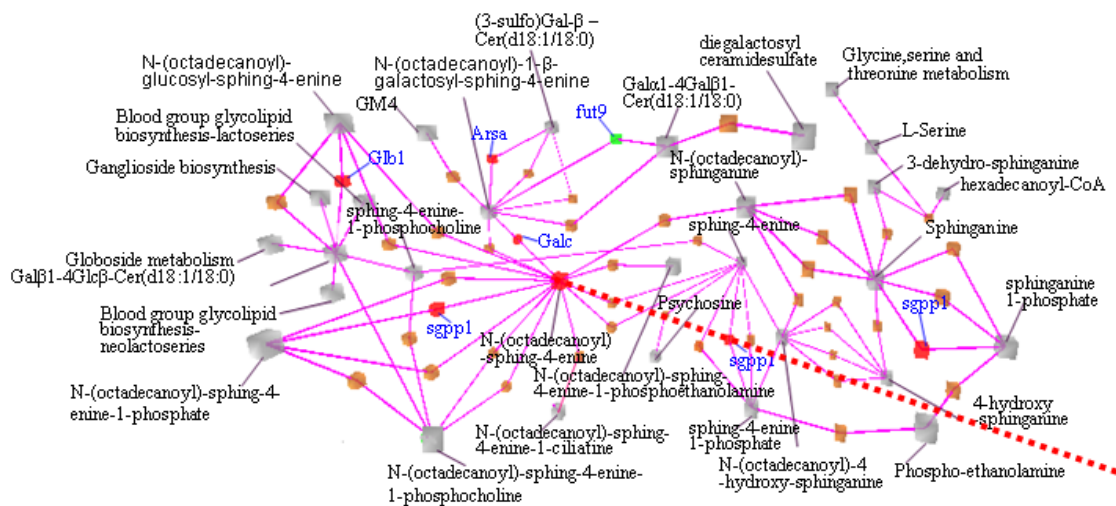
(3-sulfo)Gal-β – Cer(d18:1/18:0)

N-(octadecanoyl)-glucosyl-sphing-4-enine

N-(octadecanoyl)-1-β-galactosyl-sphing-4-enine

diegalactosyl ceramidesulfate

Glycine,serine and threonine metabolism

GM4

Galα1-4Galβ1-Cer(d18:1/18:0)

fut9

Blood group glycolipid biosynthesis-lactoseries

Arsa

L-Serine

Glb1

N-(octadecanoyl)-sphinganine

3-dehydro-sphinganine

Ganglioside biosynthesis

hexadecanoyl-CoA

sphing-4-enine-1-phosphocholine

sphing-4-enine

Sphinganine

Galc

Globoside metabolism

Galβ1-4Glcβ-Cer(d18:1/18:0)

sphinganine 1-phosphate

Psychosine

sgpp1

Blood group glycolipid biosynthesis-neolactoseries

sgpp1

N-(octadecanoyl)-sphing-4-enine

sgpp1

N-(octadecanoyl)-sphing-4-enine-1-phosphoethanolamine

N-(octadecanoyl)-sphing-4-enine-1-phosphate

4-hydroxy sphinganine

N-(octadecanoyl)-sphing-4-enine-1-ciliatine

sphing-4-enine 1-phosphate

N-(octadecanoyl)-4-hydroxy-sphinganine

Phospho-ethanolamine

N-(octadecanoyl)-sphing-4-enine-1-phosphocholine